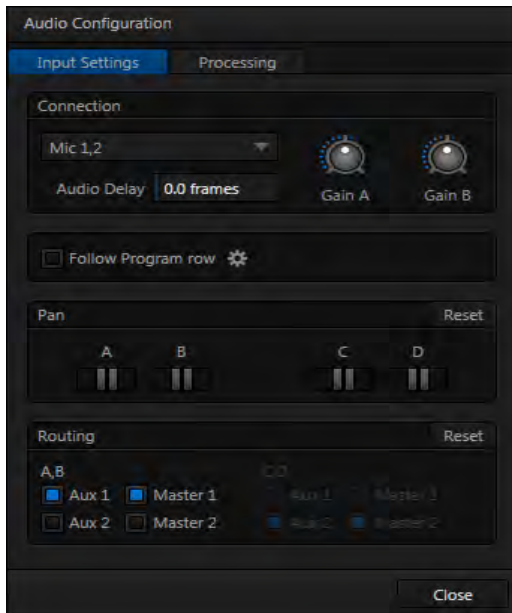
Audio Configuration

Input Settings
Processing

Connection

Mic 1,2

Audio Delay 0.0 frames

Gain A
Gain B

Follow Program row

Pan
Reset

A
B
C
D

Routing
Reset

A,B
Aux 1
Master 1
Aux 2
Master 2

C,D
Aux 1
Master 1
Aux 2
Master 2

Close